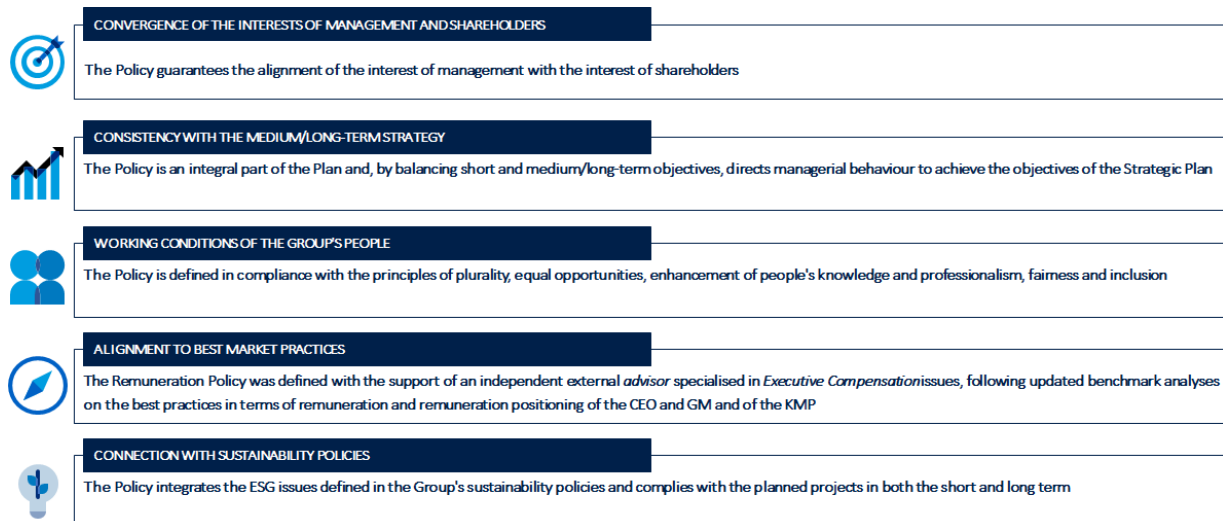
CONVERGENCE OF THE INTERESTS OF MANAGEMENT AND SHAREHOLDERS

The Policy guarantees the alignment of the interest of management with the interest of shareholders

CONSISTENCY WITH THE MEDIUM/LONG-TERM STRATEGY

The Policy is an integral part of the Plan and, by balancing short and medium/long-term objectives, directs managerial behaviour to achieve the objectives of the Strategic Plan

WORKING CONDITIONS OF THE GROUP'S PEOPLE

The Policy is defined in compliance with the principles of plurality, equal opportunities, enhancement of people's knowledge and professionalism, fairness and inclusion

ALIGNMENT TO BEST MARKET PRACTICES

The Remuneration Policy was defined with the support of an independent external advisor specialised in Executive Compensationissues, following updated benchmark analyses on the best practices in terms of remuneration and remuneration positioning of the CEO and GM and of the KMP

CONNECTION WITH SUSTAINABILITY POLICIES

The Policy integrates the ESG issues defined in the Group's sustainability policies and complies with the planned projects in both the short and long term